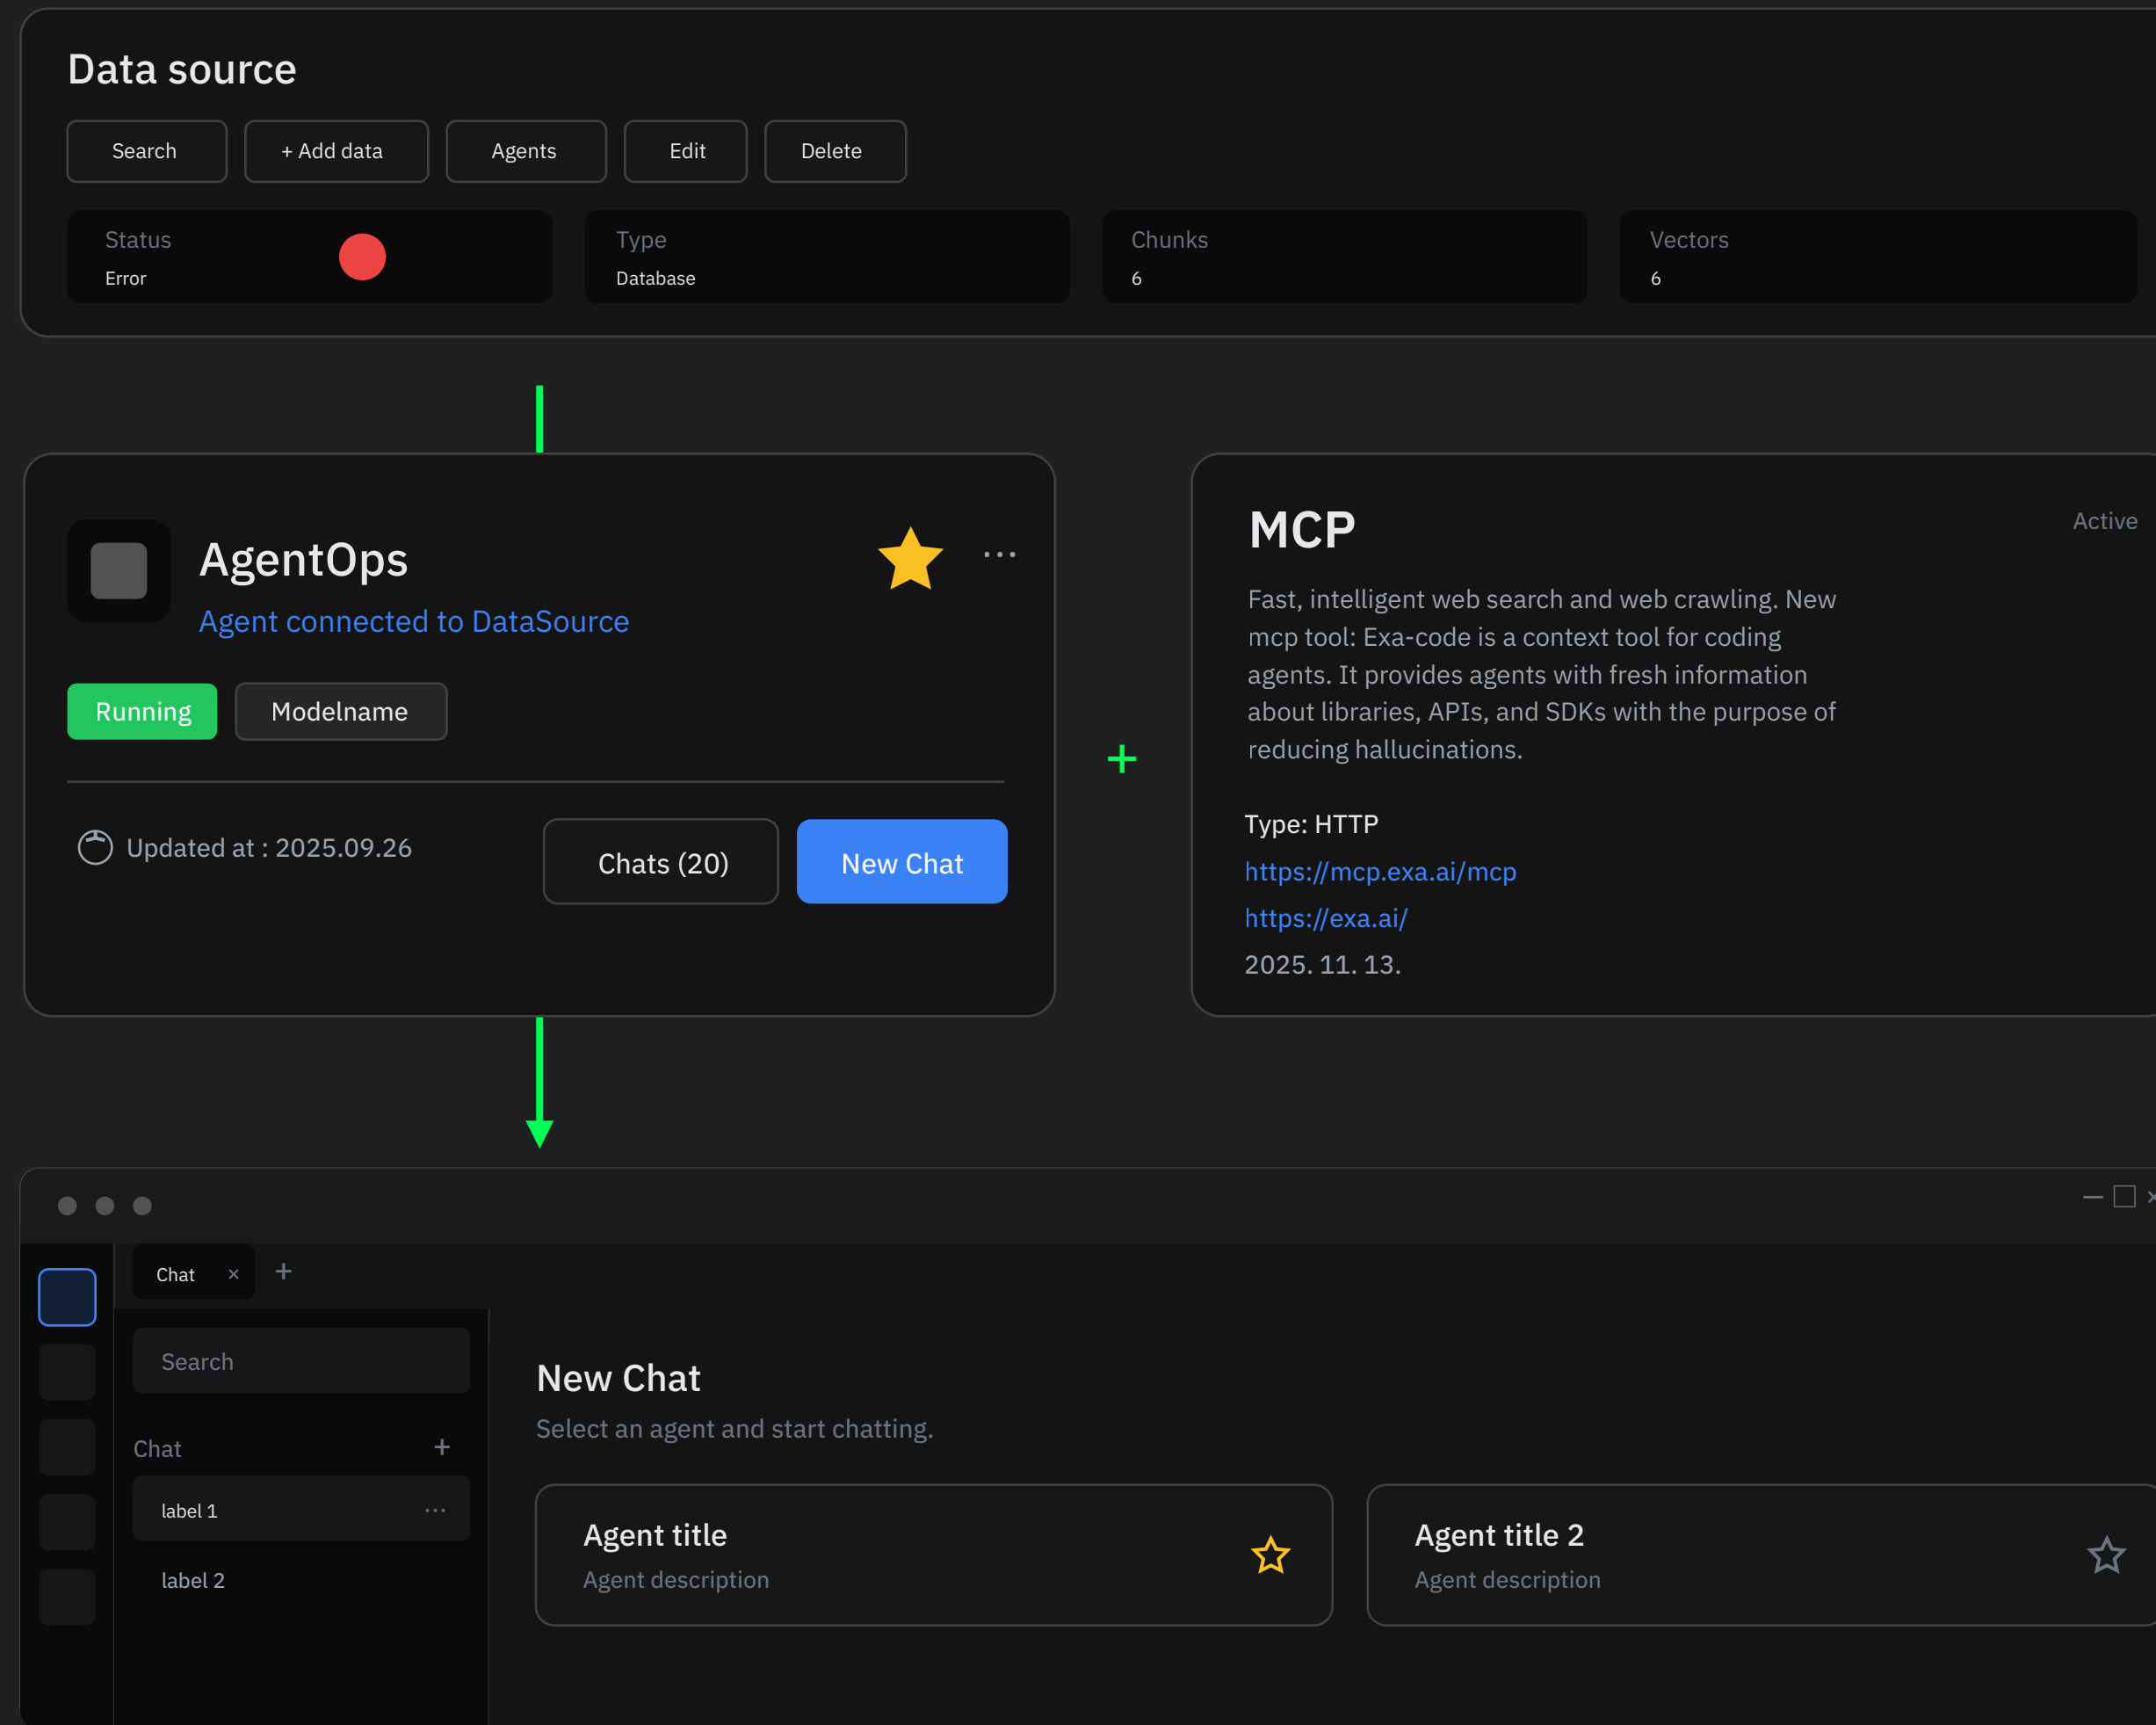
Data source

Search
+ Add data
Agents
Edit
Delete

Status
Error

Type
Database

Chunks
6

Vectors
6

AgentOps
Agent connected to DataSource
Running
Modelname
Updated at : 2025.09.26
Chats (20)
New Chat

+

MCP
Active
Fast, intelligent web search and web crawling. New mcp tool: Exa-code is a context tool for coding agents. It provides agents with fresh information about libraries, APIs, and SDKs with the purpose of reducing hallucinations.

Type: HTTP
https://mcp.exa.ai/mcp
https://exa.ai/
2025. 11. 13.

Chat ×
+
Search
Chat +
label 1 ···
label 2

New Chat
Select an agent and start chatting.

Agent title
Agent description

Agent title 2
Agent description